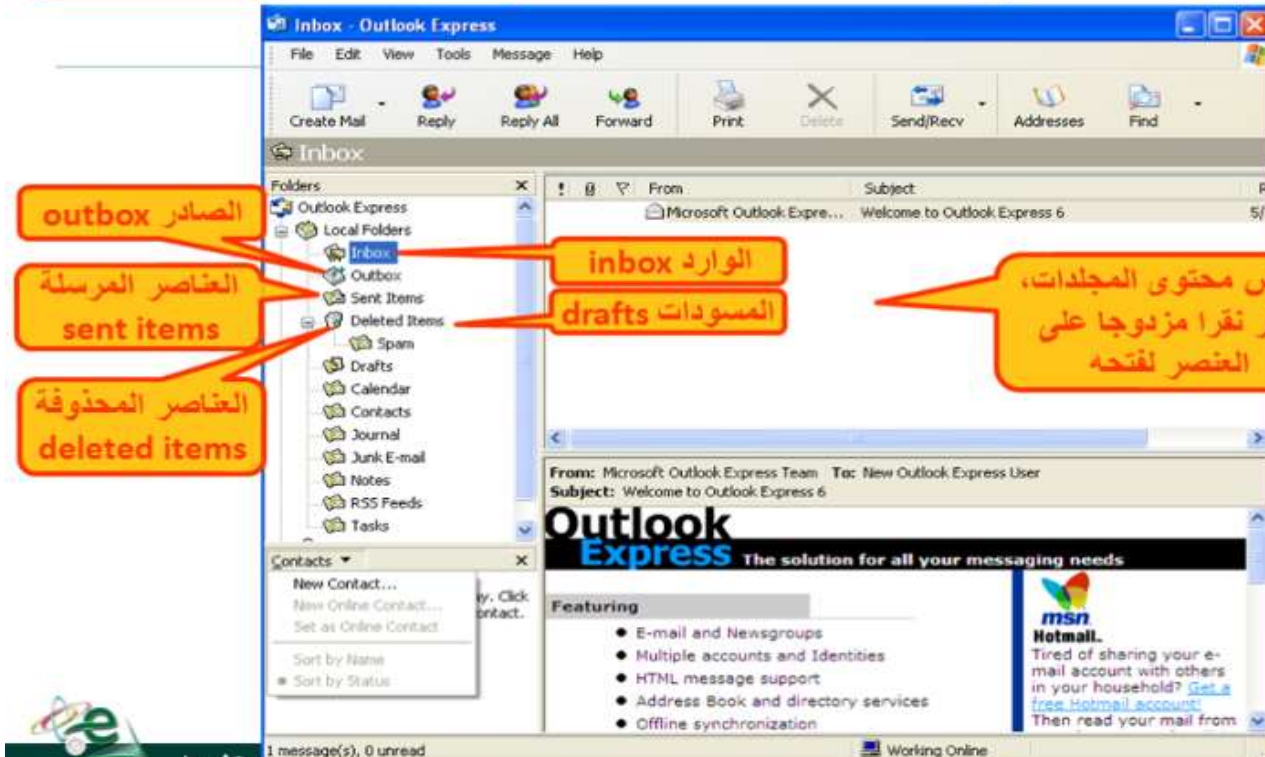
Inbox - Outlook Express

File Edit View Tools Message Help

Create Mail Reply Reply All Forward Print Delete Send/Recv Addresses Find

Inbox

Folders

Outlook Express
Local Folders
Inbox
Outbox
Sent Items
Deleted Items
Spam
Drafts
Calendar
Contacts
Journal
Junk E-mail
Notes
RSS Feeds
Tasks

الصادر outbox

العناصر المرسلة sent items

العناصر المحذوفة deleted items

الوارد inbox

المسودات drafts

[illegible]ض محتوى المجلدات، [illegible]ر نقرا مزدوجا على العنصر لفتحه

From Subject

Microsoft Outlook Expre... Welcome to Outlook Express 6 5/

From: Microsoft Outlook Express Team To: New Outlook Express User
Subject: Welcome to Outlook Express 6

Outlook Express The solution for all your messaging needs

Featuring

• E-mail and Newsgroups
• Multiple accounts and Identities
• HTML message support
• Address Book and directory services
• Offline synchronization

msn Hotmail.
Tired of sharing your e-mail account with others in your household? Get a free Hotmail account!
Then read your mail from

Contacts ▾

New Contact...
New Online Contact...
Set as Online Contact
Sort by Name
Sort by Status

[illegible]y. Click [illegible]ontact.

1 message(s), 0 unread

Working Online